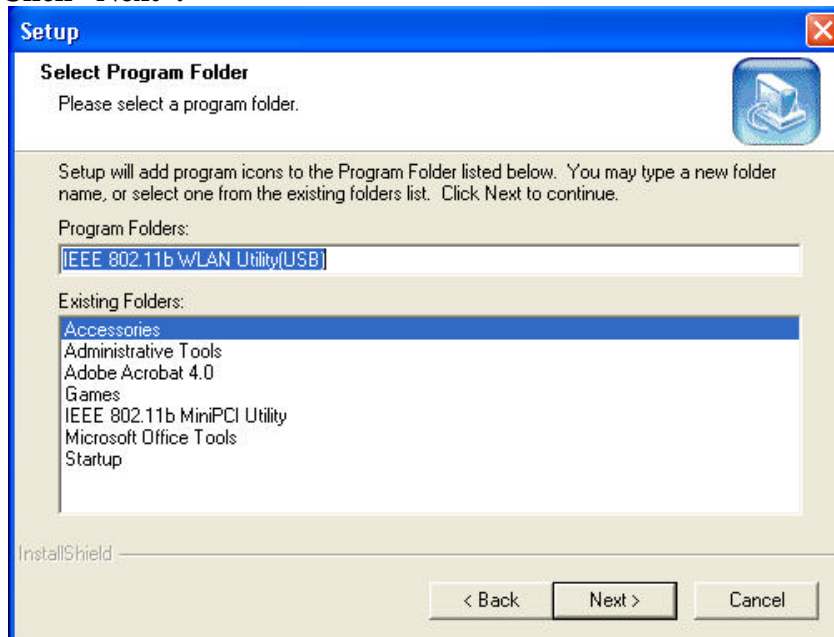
Click "Next".

Setup

Select Program Folder

Please select a program folder.

Setup will add program icons to the Program Folder listed below. You may type a new folder name, or select one from the existing folders list. Click Next to continue.

Program Folders:

IEEE 802.11b WLAN Utility(USB)

Existing Folders:

Accessories
Administrative Tools
Adobe Acrobat 4.0
Games
IEEE 802.11b MiniPCI Utility
Microsoft Office Tools
Startup

InstallShield

< Back Next > Cancel